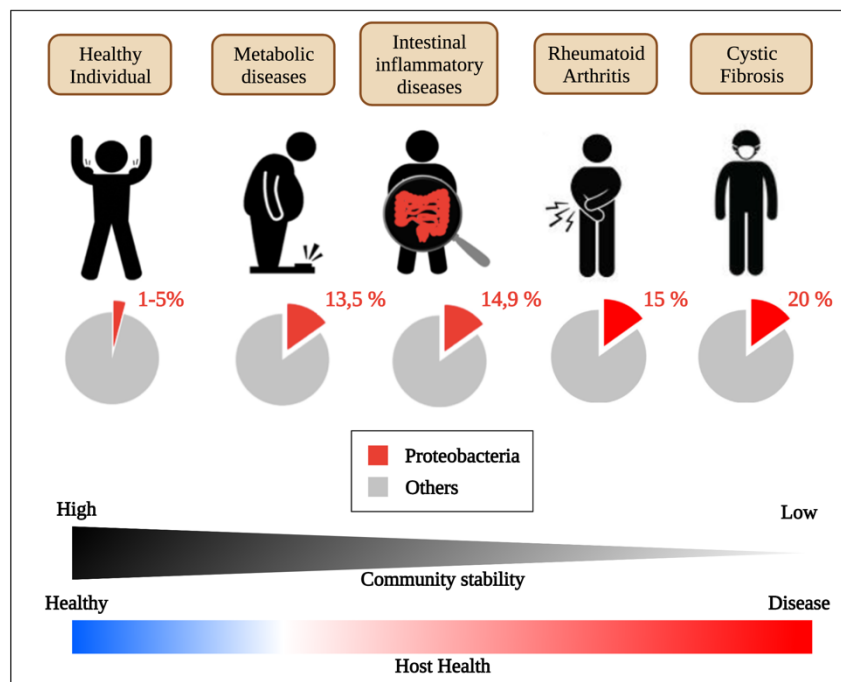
Healthy Individual

Metabolic diseases

Intestinal inflammatory diseases

Rheumatoid Arthritis

Cystic Fibrosis

1-5%

13,5 %

14,9 %

15 %

20 %

Proteobacteria

Others

High

Low

Community stability

Healthy

Disease

Host Health